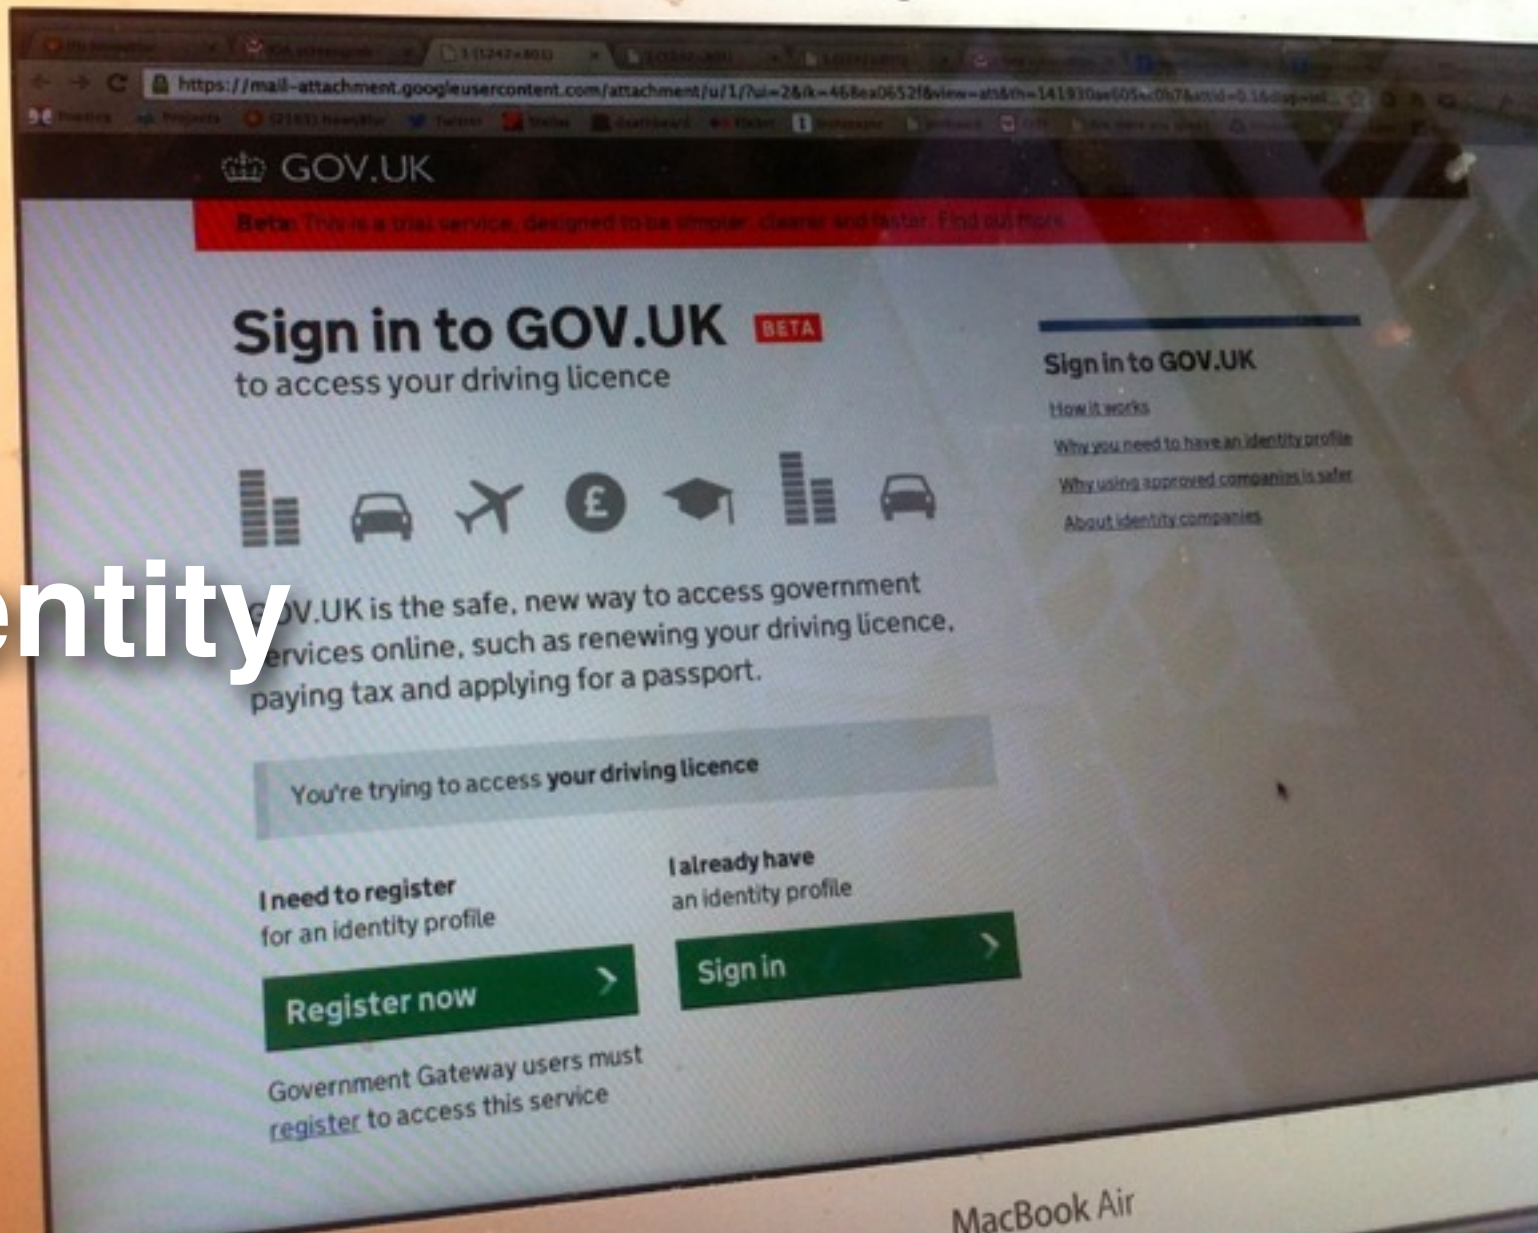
https://mail-attachment.googleusercontent.com/attachment/u/1/?ui=2&ik=468ea0652f&view=att&th=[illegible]

GOV.UK

Beta: This is a trial service, designed to be simpler, clearer and faster. Find out more

Sign in to GOV.UK BETA
to access your driving licence

entity

GOV.UK is the safe, new way to access government services online, such as renewing your driving licence, paying tax and applying for a passport.

You're trying to access your driving licence

I need to register
for an identity profile

Register now

Government Gateway users must register to access this service

I already have
an identity profile

Sign in

Sign in to GOV.UK
How it works
Why you need to have an identity profile
Why using approved companies is safer
About identity companies

MacBook Air